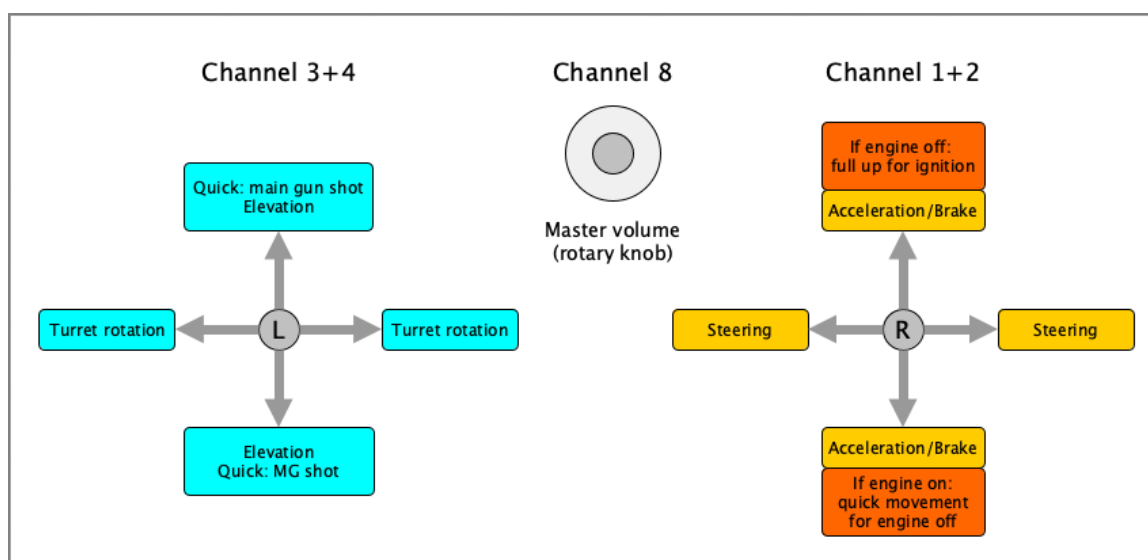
Channel 3+4

Quick: main gun shot
Elevation

Turret rotation

L

Turret rotation

Elevation
Quick: MG shot

Channel 8

Master volume
(rotary knob)

Channel 1+2

If engine off:
full up for ignition

Acceleration/Brake

Steering

R

Steering

Acceleration/Brake

If engine on:
quick movement
for engine off